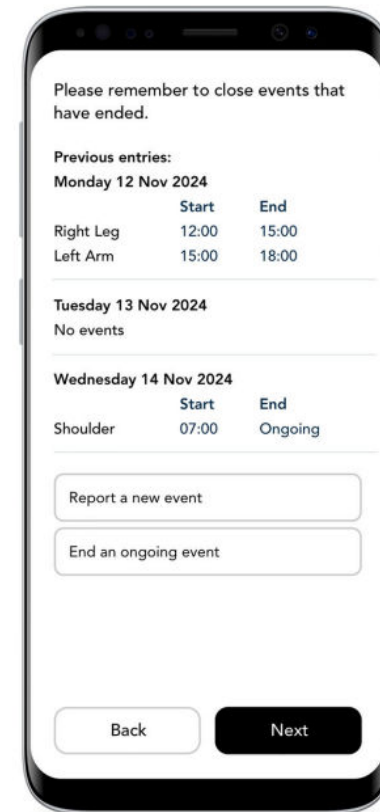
Please remember to close events that have ended.

Previous entries:
Monday 12 Nov 2024

| | Start | End |
|---|---|---|
| Right Leg | 12:00 | 15:00 |
| Left Arm | 15:00 | 18:00 |

Tuesday 13 Nov 2024
No events

Wednesday 14 Nov 2024

| | Start | End |
|---|---|---|
| Shoulder | 07:00 | Ongoing |

Report a new event

End an ongoing event

Back

Next